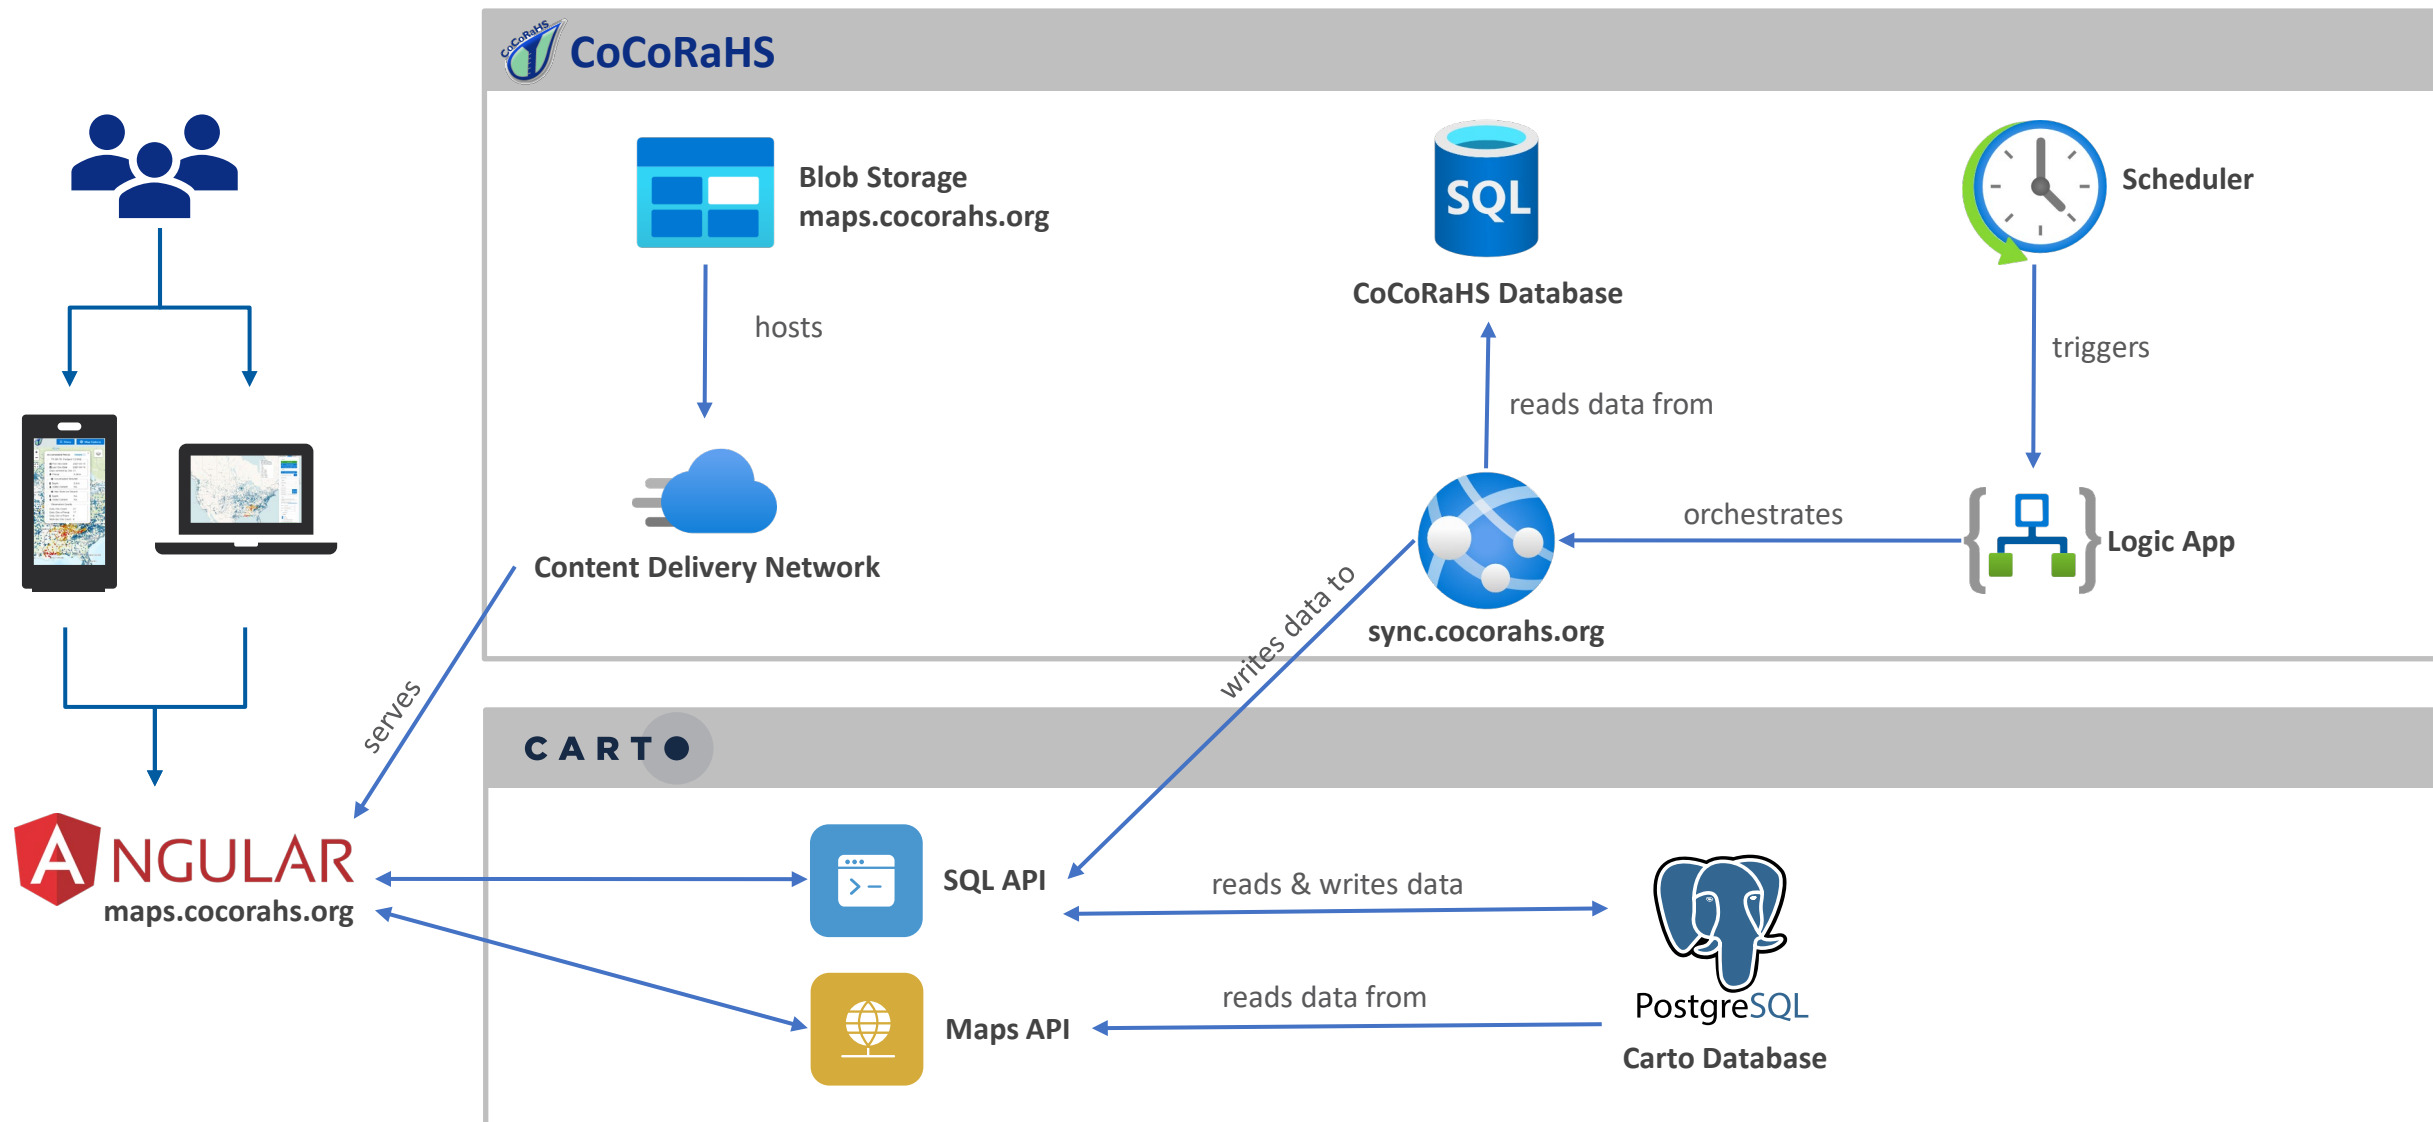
CoCoRaHS

CoCoRaHS

Blob Storage
maps.cocorahs.org

hosts

Content Delivery Network

SQL

CoCoRaHS Database

reads data from

sync.cocorahs.org

Scheduler

triggers

orchestrates

Logic App

writes data to

serves

CARTO

ANGULAR
maps.cocorahs.org

SQL API

reads & writes data

Maps API

reads data from

PostgreSQL
Carto Database